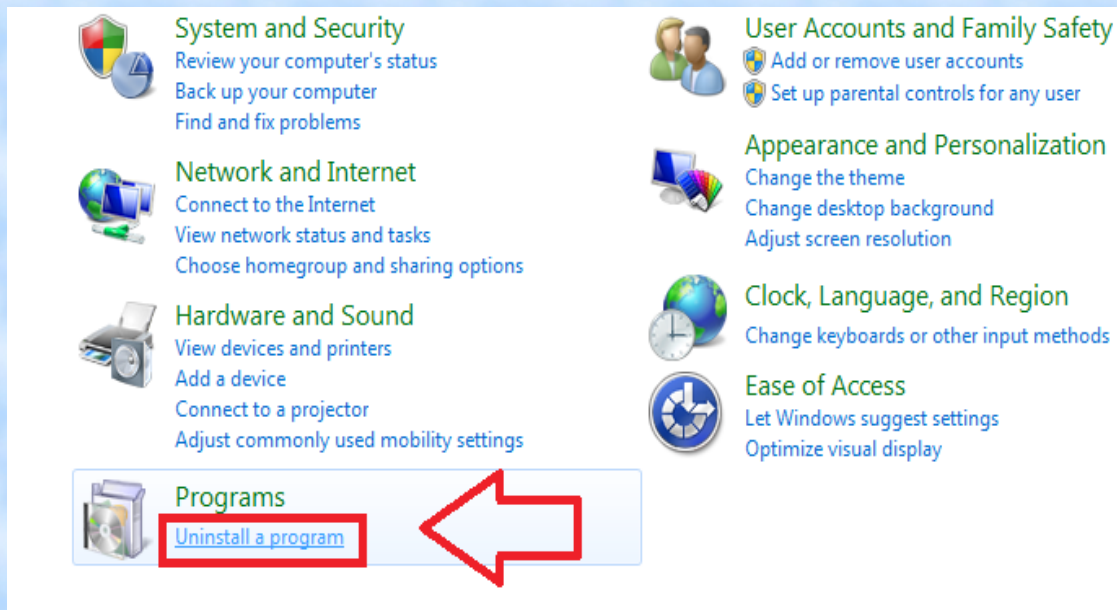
System and Security
Review your computer's status
Back up your computer
Find and fix problems

Network and Internet
Connect to the Internet
View network status and tasks
Choose homegroup and sharing options

Hardware and Sound
View devices and printers
Add a device
Connect to a projector
Adjust commonly used mobility settings

Programs
Uninstall a program

User Accounts and Family Safety
Add or remove user accounts
Set up parental controls for any user

Appearance and Personalization
Change the theme
Change desktop background
Adjust screen resolution

Clock, Language, and Region
Change keyboards or other input methods

Ease of Access
Let Windows suggest settings
Optimize visual display